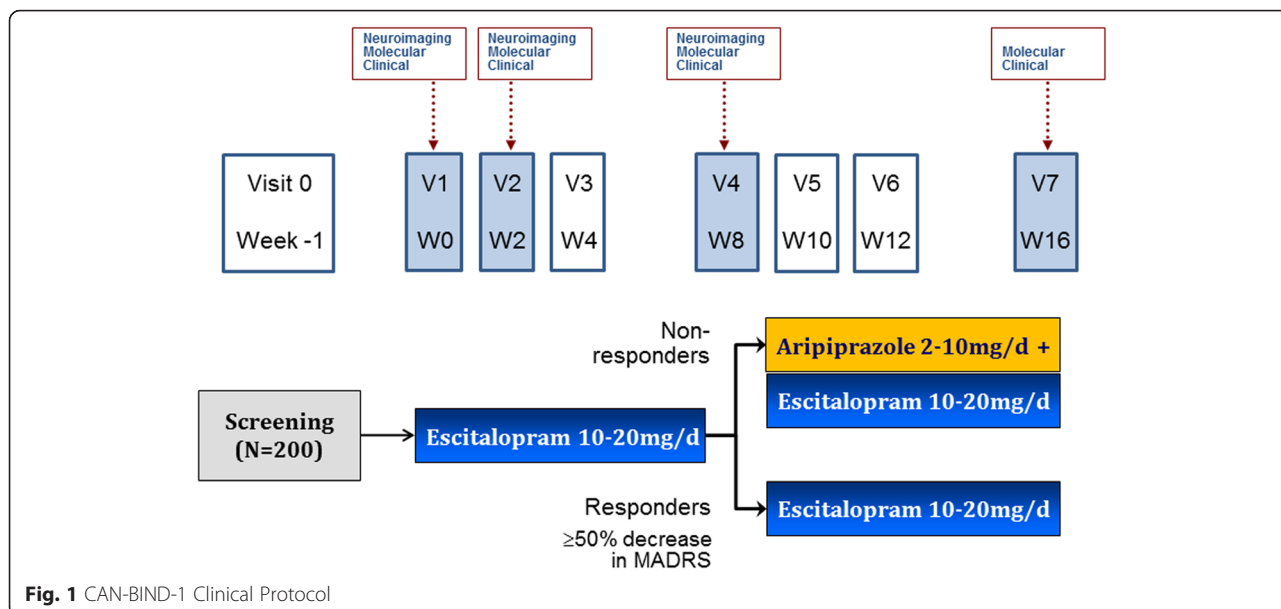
Neuroimaging
Molecular
Clinical

Neuroimaging
Molecular
Clinical

Neuroimaging
Molecular
Clinical

Molecular
Clinical

Visit 0
Week -1

V1
W0

V2
W2

V3
W4

V4
W8

V5
W10

V6
W12

V7
W16

Non-responders

Aripiprazole 2-10mg/d +

Escitalopram 10-20mg/d

Screening (N=200)

Escitalopram 10-20mg/d

Responders
≥50% decrease in MADRS

Escitalopram 10-20mg/d

**Fig. 1** CAN-BIND-1 Clinical Protocol